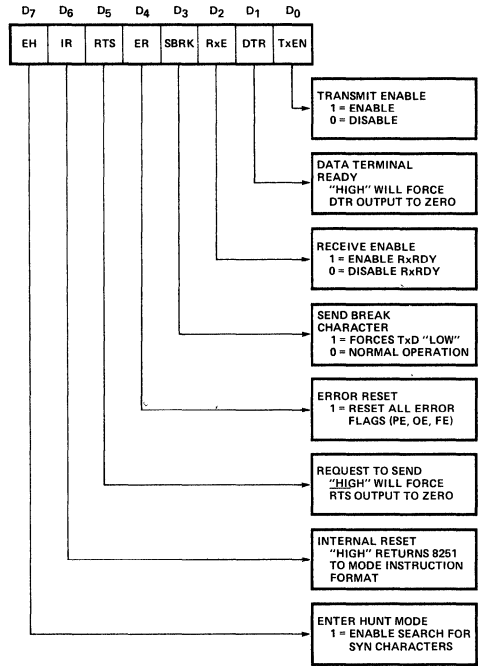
| $D_7$ | $D_6$ | $D_5$ | $D_4$ | $D_3$ | $D_2$ | $D_1$ | $D_0$ |
|---|---|---|---|---|---|---|---|
| EH | IR | RTS | ER | SBRK | RxE | DTR | TxEN |

TRANSMIT ENABLE
1 = ENABLE
0 = DISABLE

DATA TERMINAL READY
"HIGH" WILL FORCE DTR OUTPUT TO ZERO

RECEIVE ENABLE
1 = ENABLE RxRDY
0 = DISABLE RxRDY

SEND BREAK CHARACTER
1 = FORCES TxD "LOW"
0 = NORMAL OPERATION

ERROR RESET
1 = RESET ALL ERROR FLAGS (PE, OE, FE)

REQUEST TO SEND
"HIGH" WILL FORCE RTS OUTPUT TO ZERO

INTERNAL RESET
"HIGH" RETURNS 8251 TO MODE INSTRUCTION FORMAT

ENTER HUNT MODE
1 = ENABLE SEARCH FOR SYN CHARACTERS